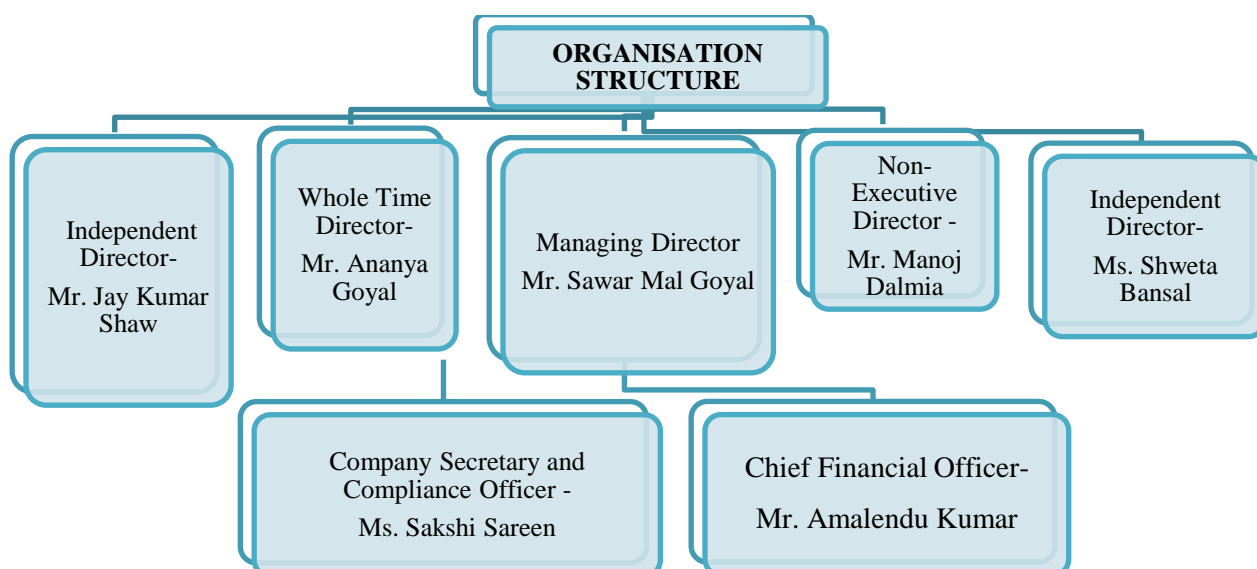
ORGANISATION STRUCTURE

Independent Director-
Mr. Jay Kumar Shaw

Whole Time Director-
Mr. Ananya Goyal

Managing Director
Mr. Sawar Mal Goyal

Non-Executive Director -
Mr. Manoj Dalmia

Independent Director-
Ms. Shweta Bansal

Company Secretary and Compliance Officer -
Ms. Sakshi Sareen

Chief Financial Officer-
Mr. Amalendu Kumar